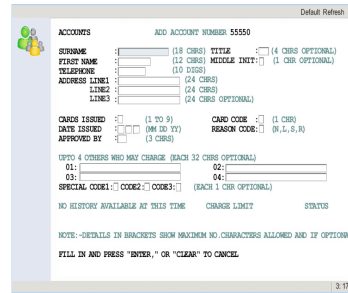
Default Refresh

ACCOUNTS ADD ACCOUNT NUMBER 55550

SURNAME : (18 CHRS) TITLE : (4 CHRS OPTIONAL)
FIRST NAME : (12 CHRS) MIDDLE INIT: (1 CHR OPTIONAL)
TELEPHONE : (10 DIGS)
ADDRESS LINE1 (24 CHRS)
LINE2 (24 CHRS)
LINE3 (24 CHRS OPTIONAL)

CARDS ISSUED : (1 TO 9) CARD CODE : (1 CHR)
DATE ISSUED : (MM DD YY) REASON CODE: (N,L,S,R)
APPROVED BY : (3 CHRS)

UPTO 4 OTHERS WHO MAY CHARGE (EACH 32 CHRS OPTIONAL)
01: 02:
03: 04:
SPECIAL CODE1: CODE2: CODE3: (EACH 1 CHR OPTIONAL)

NO HISTORY AVAILABLE AT THIS TIME CHARGE LIMIT STATUS

NOTE:-DETAILS IN BRACKETS SHOW MAXIMUM NO.CHARACTERS ALLOWED AND IF OPTIONA

FILL IN AND PRESS "ENTER," OR "CLEAR" TO CANCEL

3: 17